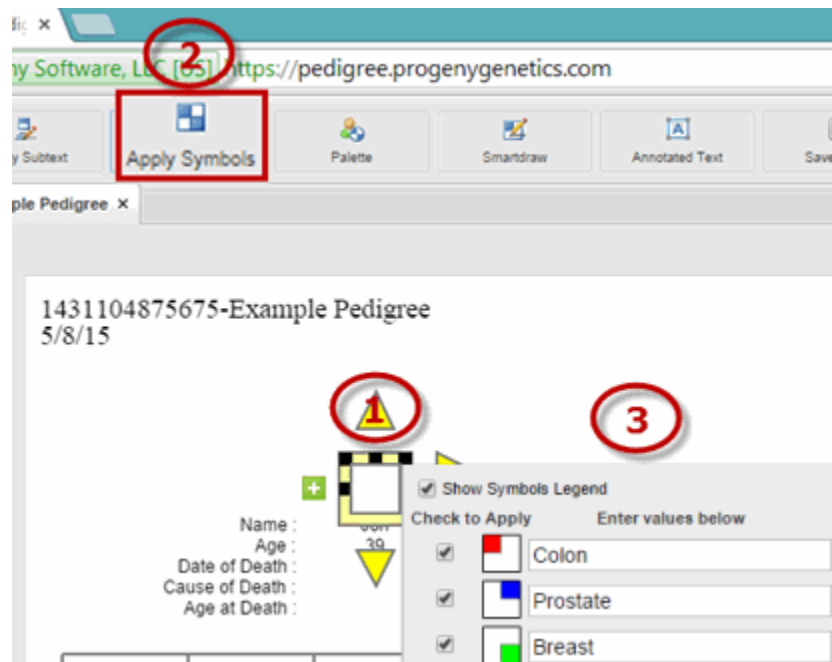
dic ×

2

ny Software, LLC [US] https://pedigree.progenygenetics.com

y Subtext

Apply Symbols

Palette

Smartdraw

Annotated Text

Save

ple Pedigree ×

1431104875675-Example Pedigree
5/8/15

1

3

Show Symbols Legend

Check to Apply

Enter values below

Name :
Age :
Date of Death :
Cause of Death :
Age at Death :

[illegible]
39

Colon

Prostate

Breast